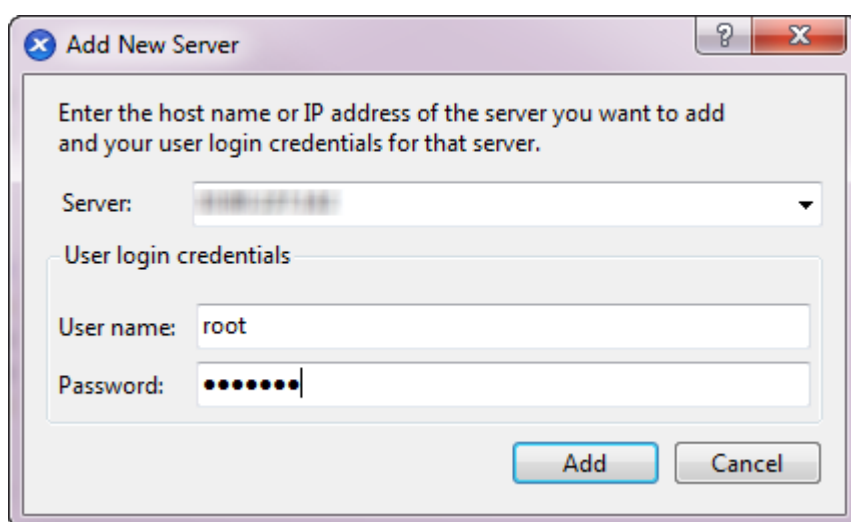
Add New Server

?

X

Enter the host name or IP address of the server you want to add and your user login credentials for that server.

Server: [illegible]

User login credentials

User name: root

Password: •••••••

Add

Cancel